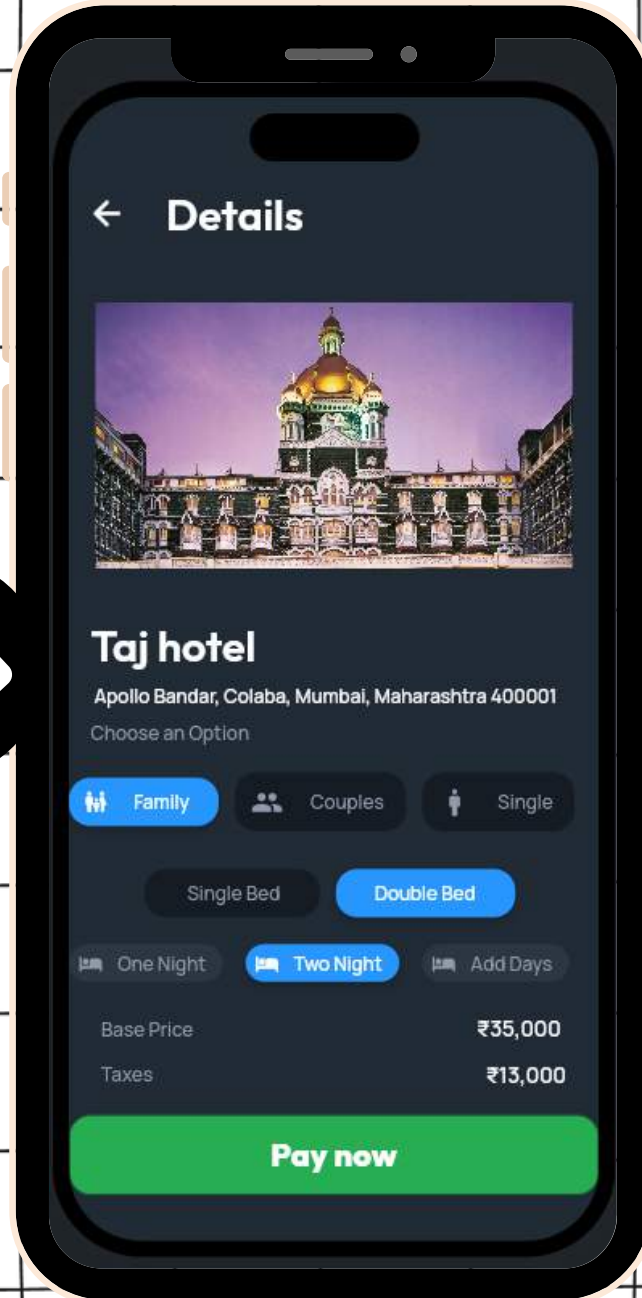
Details

Taj hotel

Apollo Bandar, Colaba, Mumbai, Maharashtra 400001

Choose an Option

Family Couples Single

Single Bed Double Bed

One Night Two Night Add Days

| Base Price | ₹35,000 |
|---|---|
| Taxes | ₹13,000 |

Pay now